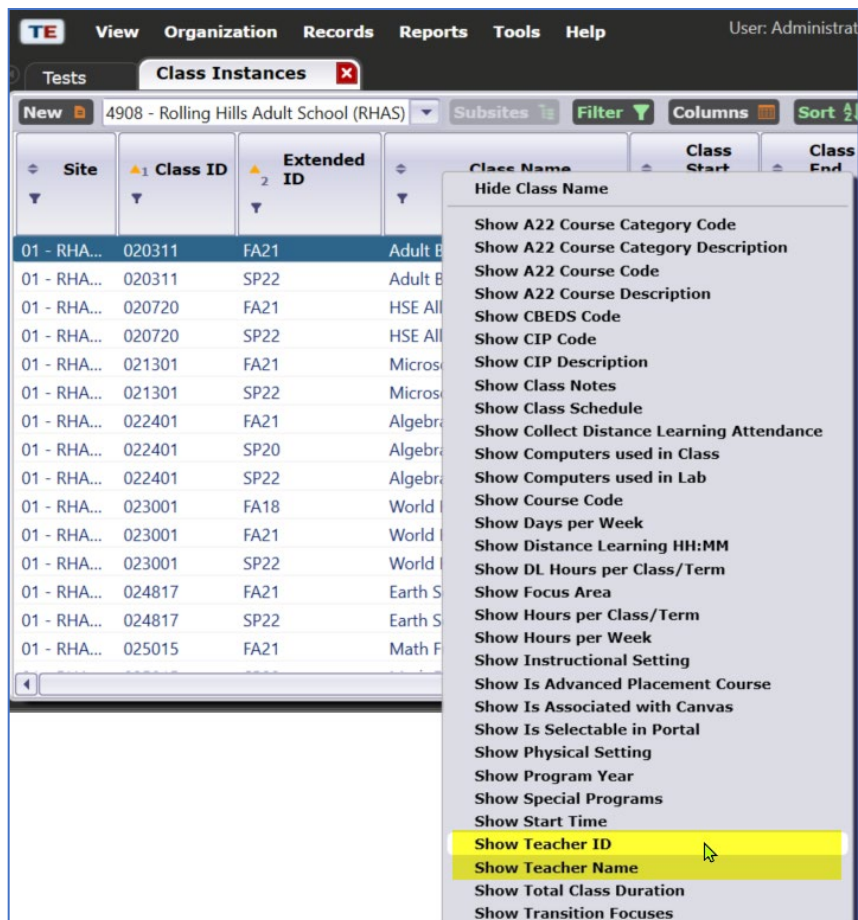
TE View Organization Records Reports Tools Help User: Administrat

Tests Class Instances

New 4908 - Rolling Hills Adult School (RHAS) Subsites Filter Columns Sort

| Site | 1 Class ID | 2 Extended ID | Class Name | Class Start | Class End |
|---|---|---|---|---|---|
| 01 - RHA... | 020311 | FA21 | Adult B | | |
| 01 - RHA... | 020311 | SP22 | Adult B | | |
| 01 - RHA... | 020720 | FA21 | HSE All | | |
| 01 - RHA... | 020720 | SP22 | HSE All | | |
| 01 - RHA... | 021301 | FA21 | Micros | | |
| 01 - RHA... | 021301 | SP22 | Micros | | |
| 01 - RHA... | 022401 | FA21 | Algebr | | |
| 01 - RHA... | 022401 | SP20 | Algebr | | |
| 01 - RHA... | 022401 | SP22 | Algebr | | |
| 01 - RHA... | 023001 | FA18 | World | | |
| 01 - RHA... | 023001 | FA21 | World | | |
| 01 - RHA... | 023001 | SP22 | World | | |
| 01 - RHA... | 024817 | FA21 | Earth S | | |
| 01 - RHA... | 024817 | SP22 | Earth S | | |
| 01 - RHA... | 025015 | FA21 | Math F | | |

Hide Class Name
Show A22 Course Category Code
Show A22 Course Category Description
Show A22 Course Code
Show A22 Course Description
Show CBEDS Code
Show CIP Code
Show CIP Description
Show Class Notes
Show Class Schedule
Show Collect Distance Learning Attendance
Show Computers used in Class
Show Computers used in Lab
Show Course Code
Show Days per Week
Show Distance Learning HH:MM
Show DL Hours per Class/Term
Show Focus Area
Show Hours per Class/Term
Show Hours per Week
Show Instructional Setting
Show Is Advanced Placement Course
Show Is Associated with Canvas
Show Is Selectable in Portal
Show Physical Setting
Show Program Year
Show Special Programs
Show Start Time
Show Teacher ID
Show Teacher Name
Show Total Class Duration
Show Transition Focuses